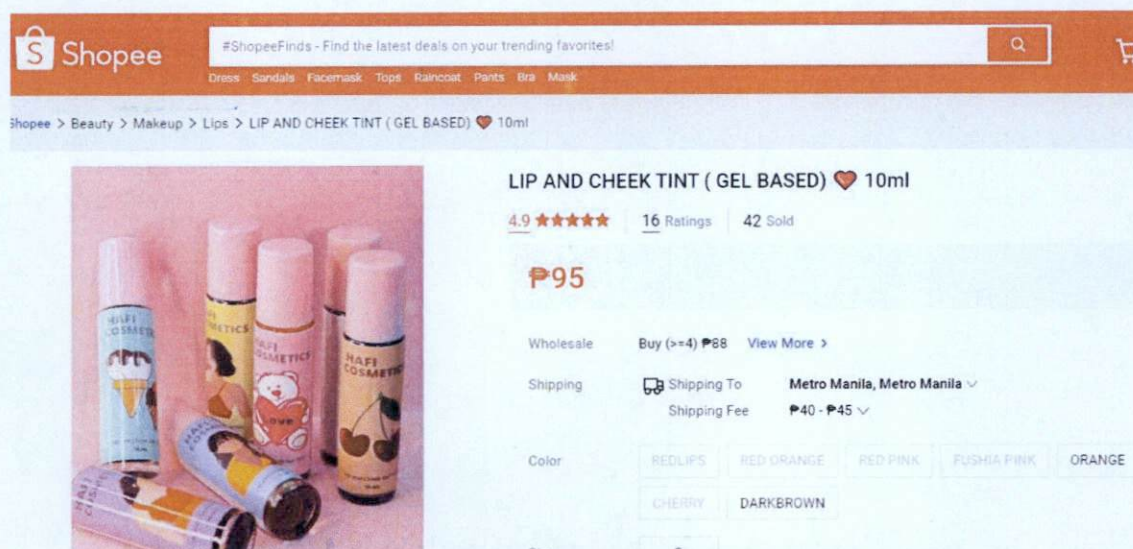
Shopee

#ShopeeFinds - Find the latest deals on your trending favorites!

Dress Sandals Facemask Tops Raincoat Pants Bra Mask

Shopee > Beauty > Makeup > Lips > LIP AND CHEEK TINT ( GEL BASED) 10ml

HAFI COSMETICS

HAFI COSMETICS

HAFI COSMETICS

HAFI COSMETICS

LOVE

LIP AND CHEEK TINT ( GEL BASED) 10ml

4.9 ★★★★★ 16 Ratings 42 Sold

₱95

Wholesale Buy (>=4) ₱88 View More >

Shipping Shipping To Metro Manila, Metro Manila

Shipping Fee ₱40 - ₱45

Color REDLIPS RED ORANGE RED PINK FUSHIA PINK ORANGE CHERRY DARKBROWN